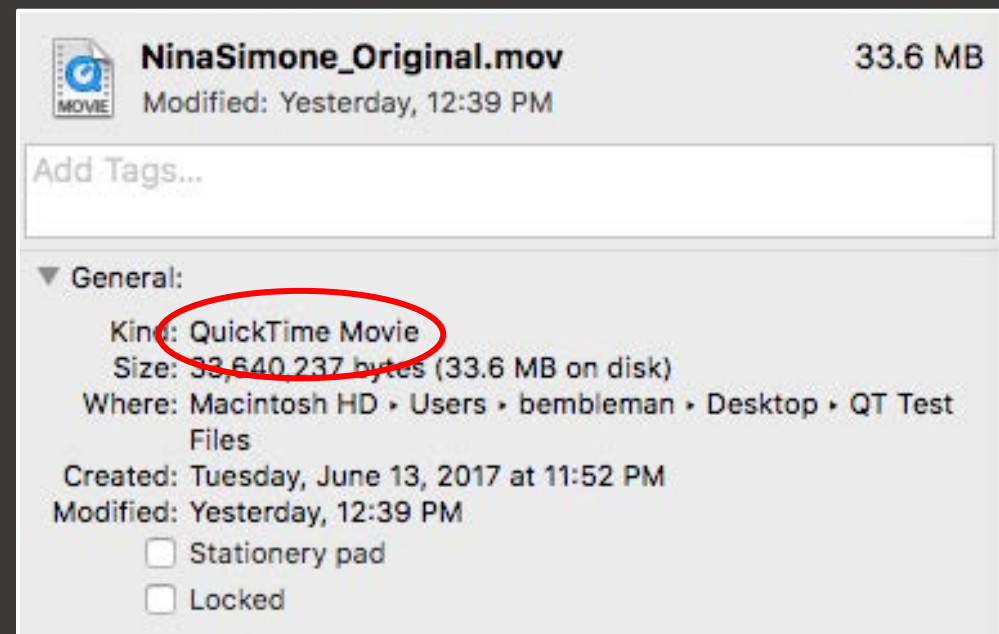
MOVIE

NinaSimone_Original.mov 33.6 MB
Modified: Yesterday, 12:39 PM

Add Tags...

General:

Kind: QuickTime Movie
Size: 33,640,237 bytes (33.6 MB on disk)
Where: Macintosh HD ▸ Users ▸ bembleman ▸ Desktop ▸ QT Test Files
Created: Tuesday, June 13, 2017 at 11:52 PM
Modified: Yesterday, 12:39 PM

Stationery pad

Locked